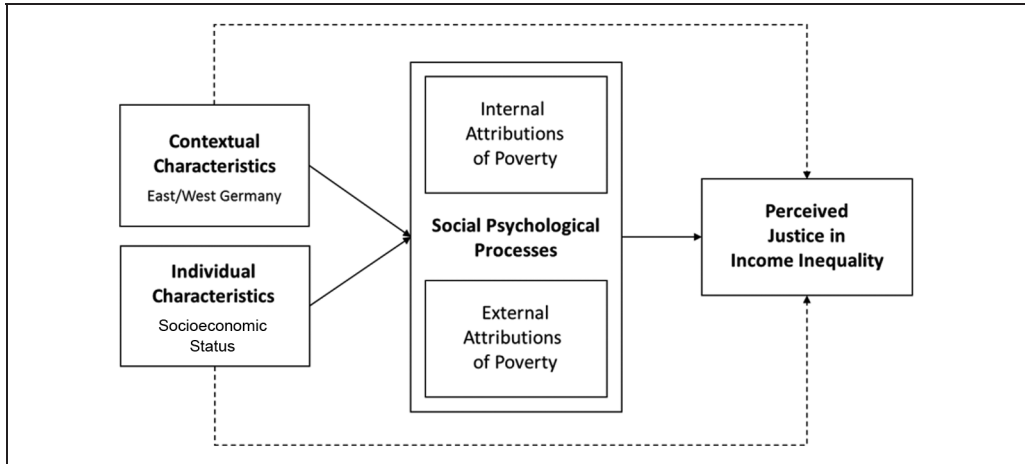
Contextual Characteristics
East/West Germany

Individual Characteristics
Socioeconomic Status

Internal Attributions of Poverty

Social Psychological Processes

External Attributions of Poverty

Perceived Justice in Income Inequality